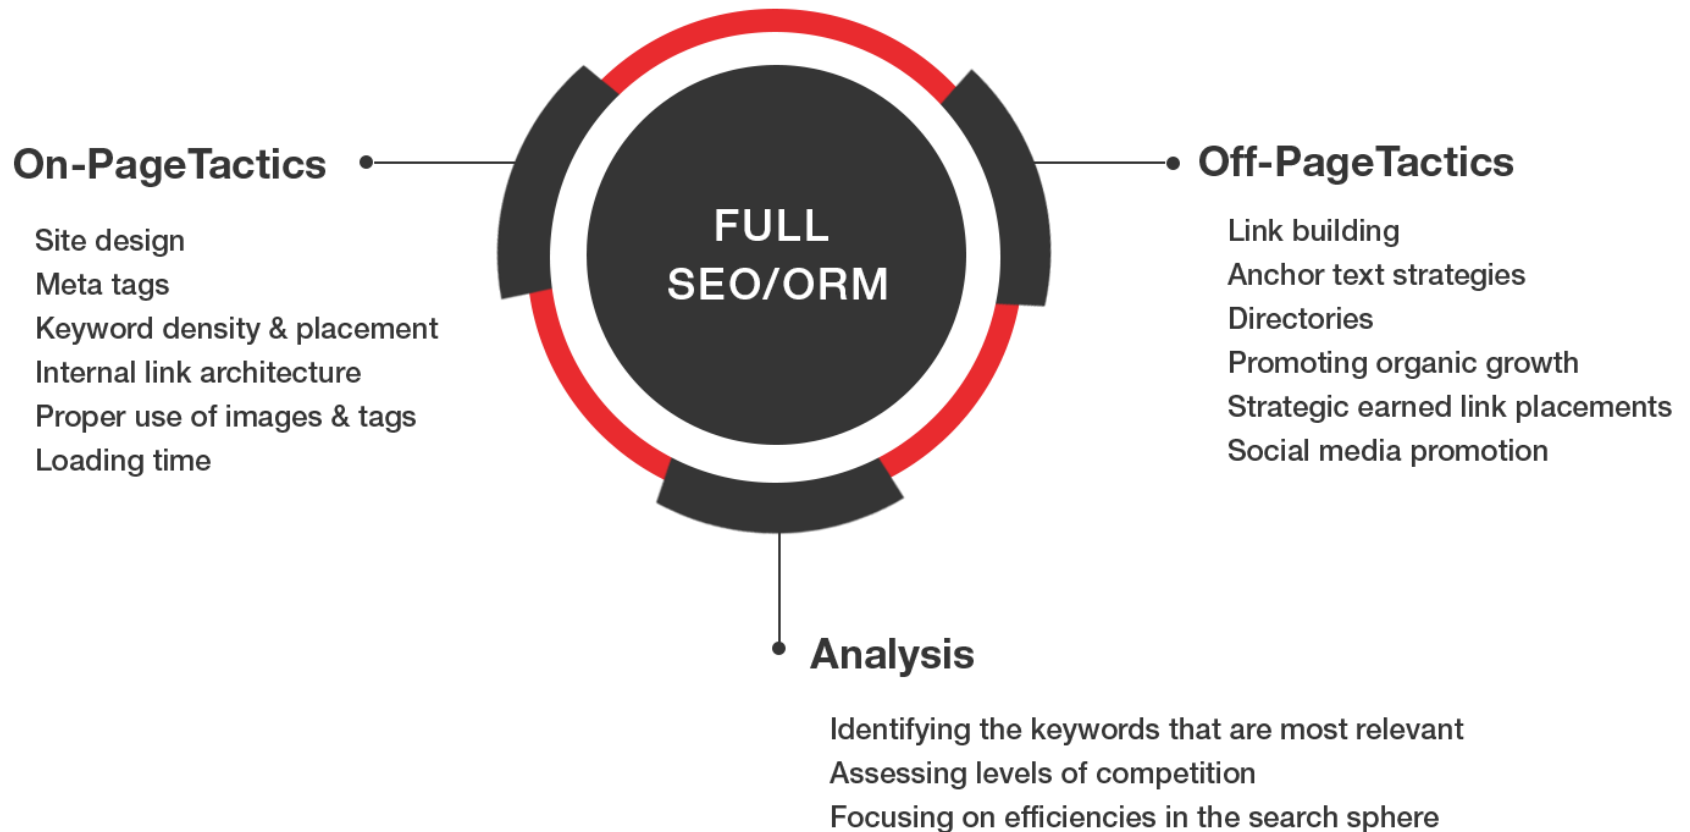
On-PageTactics

Site design
Meta tags
Keyword density & placement
Internal link architecture
Proper use of images & tags
Loading time

FULL SEO/ORM

Off-PageTactics

Link building
Anchor text strategies
Directories
Promoting organic growth
Strategic earned link placements
Social media promotion

Analysis

Identifying the keywords that are most relevant
Assessing levels of competition
Focusing on efficiencies in the search sphere